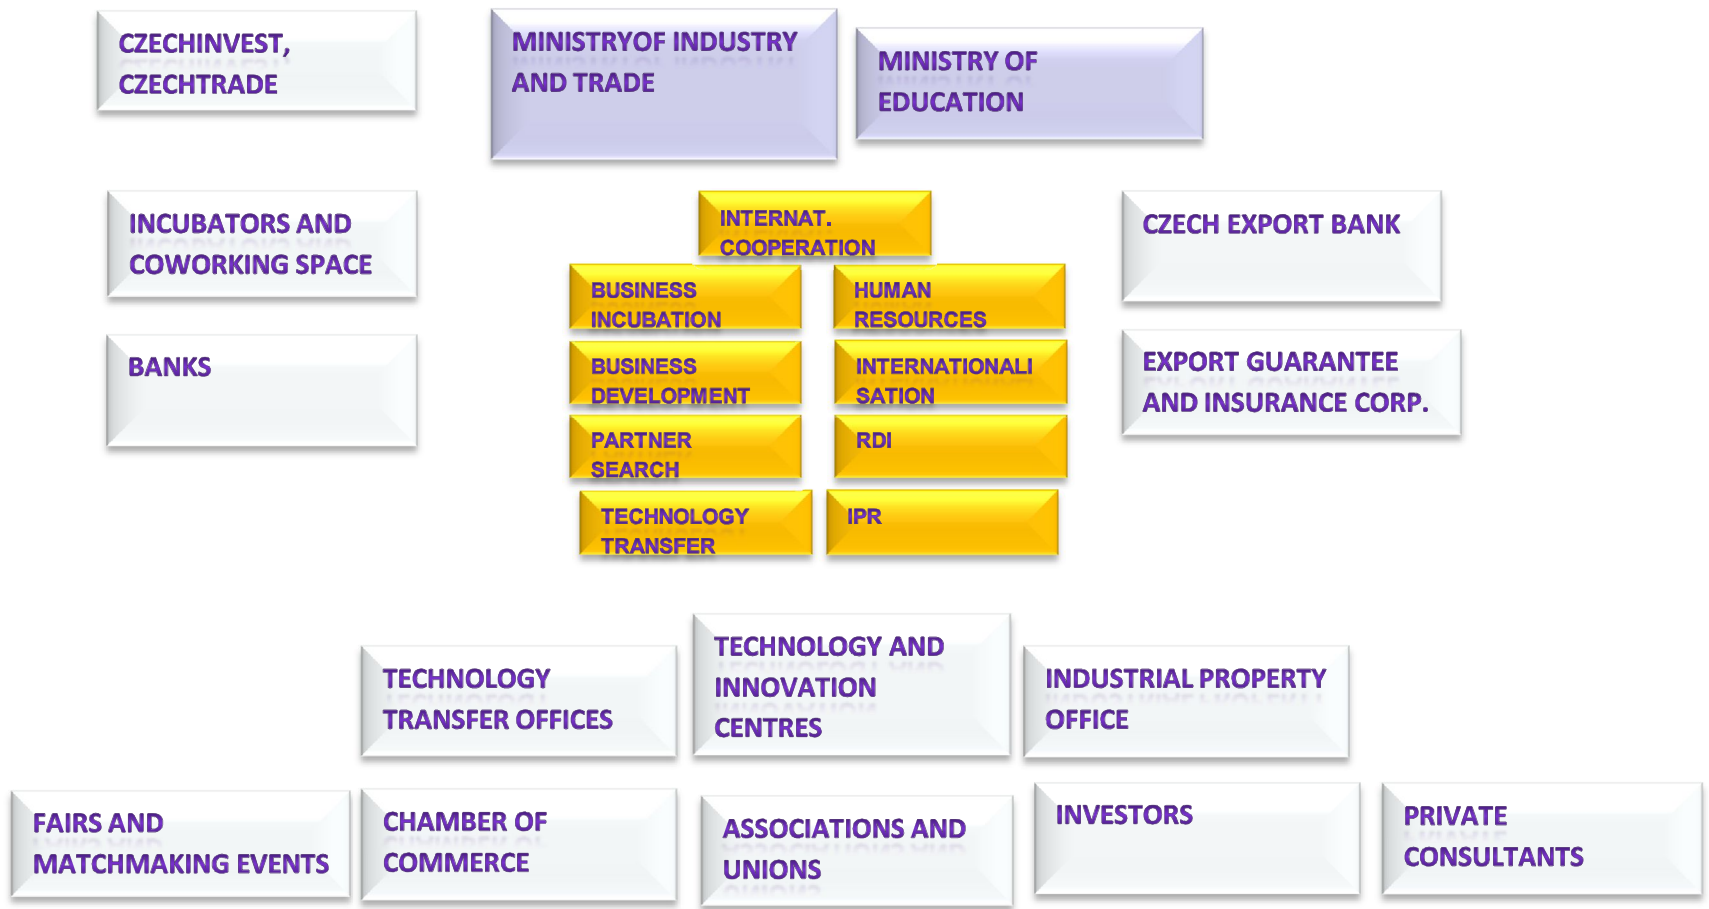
CZECHINVEST, CZECHTRADE

MINISTRYOF INDUSTRY AND TRADE

MINISTRY OF EDUCATION

INCUBATORS AND COWORKING SPACE

INTERNAT. COOPERATION

CZECH EXPORT BANK

BUSINESS INCUBATION

HUMAN RESOURCES

BANKS

BUSINESS DEVELOPMENT

INTERNATIONALI SATION

EXPORT GUARANTEE AND INSURANCE CORP.

PARTNER SEARCH

RDI

TECHNOLOGY TRANSFER

IPR

TECHNOLOGY TRANSFER OFFICES

TECHNOLOGY AND INNOVATION CENTRES

INDUSTRIAL PROPERTY OFFICE

FAIRS AND MATCHMAKING EVENTS

CHAMBER OF COMMERCE

ASSOCIATIONS AND UNIONS

INVESTORS

PRIVATE CONSULTANTS